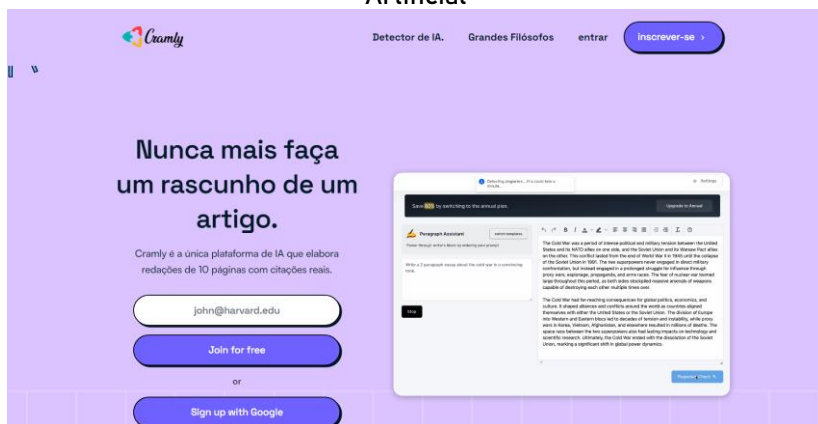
Artificial

Cramly

Detector de IA. Grandes Filósofos entrar inscrever-se ›

Nunca mais faça um rascunho de um artigo.

Cramly é a única plataforma de IA que elabora redações de 10 páginas com citações reais.

john@harvard.edu

Join for free

or

Sign up with Google

Save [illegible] by switching to the annual plan.

Upgrade to Annual

Paragraph Assistant

Write a 2 paragraph essay about the cold war in a convincing tone.

Stop

The Cold War was a period of intense political and military tension between the United States and its NATO allies on one side, and the Soviet Union and its Warsaw Pact allies on the other. This conflict lasted from the end of World War II in 1945 until the collapse of the Soviet Union in 1991. The two superpowers never engaged in direct military confrontation, but instead engaged in a prolonged struggle for influence through proxy wars, espionage, propaganda, and arms races. The fear of nuclear war loomed large throughout this period, as both sides stockpiled massive arsenals of weapons capable of destroying each other multiple times over.

The Cold War had far-reaching consequences for global politics, economics, and culture. It shaped alliances and conflicts around the world as countries aligned themselves with either the United States or the Soviet Union. The division of Europe into Western and Eastern blocs led to decades of tension and instability, while proxy wars in Korea, Vietnam, Afghanistan, and elsewhere resulted in millions of deaths. The space race between the two superpowers also had lasting impacts on technology and scientific research. Ultimately, the Cold War ended with the dissolution of the Soviet Union, marking a significant shift in global power dynamics.